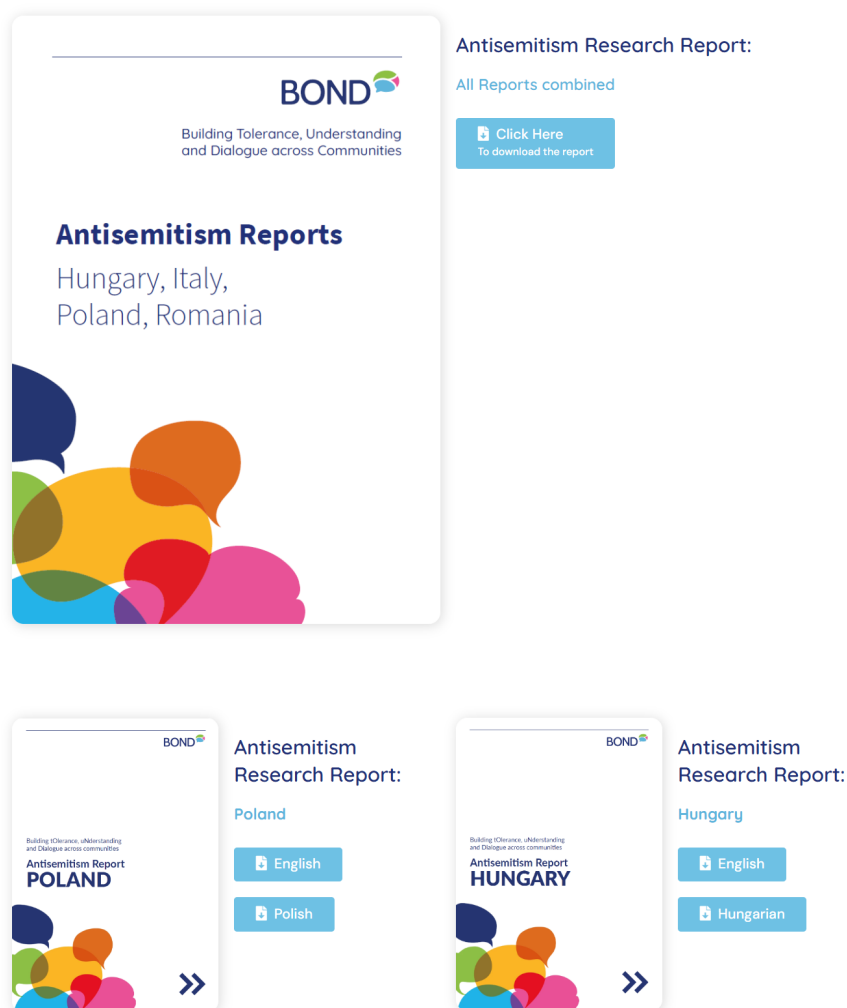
BOND

Building Tolerance, Understanding and Dialogue across Communities

Antisemitism Reports

Hungary, Italy, Poland, Romania

Antisemitism Research Report:

All Reports combined

Click Here
To download the report

BOND

Building tOlerance, uNderstanding and Dialogue across communities

Antisemitism Report

POLAND

Antisemitism Research Report:

Poland

English

Polish

BOND

Building tOlerance, uNderstanding and Dialogue across communities

Antisemitism Report

HUNGARY

Antisemitism Research Report:

Hungary

English

Hungarian